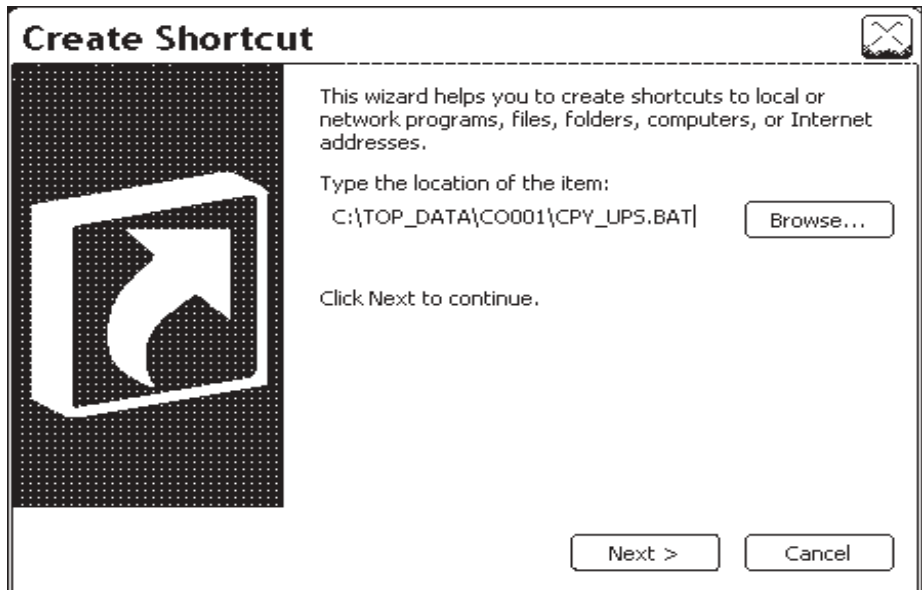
Create Shortcut

This wizard helps you to create shortcuts to local or network programs, files, folders, computers, or Internet addresses.

Type the location of the item:

C:\TOP_DATA\CO001\CPY_UPS.BAT

Browse...

Click Next to continue.

Next >

Cancel